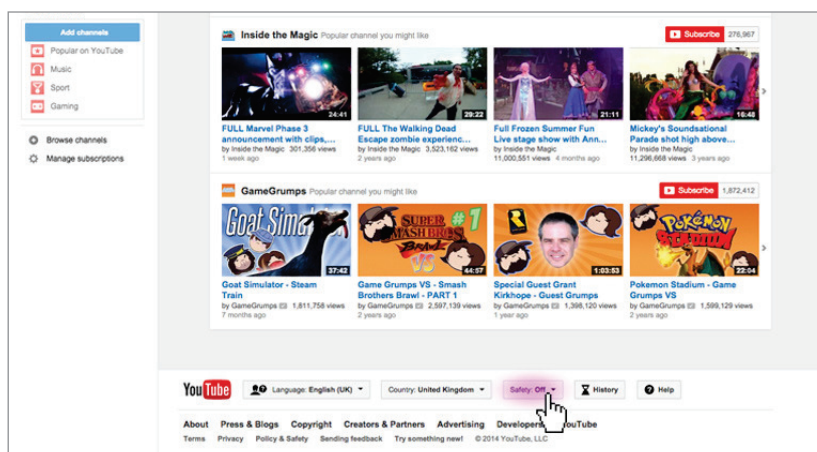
Add channels
Popular on YouTube
Music
Sport
Gaming

Browse channels
Manage subscriptions

Inside the Magic Popular channel you might like
Subscribe 276,967

24:41
FULL Marvel Phase 3 announcement with clips,...
by Inside the Magic 301,356 views
1 week ago

29:22
FULL The Walking Dead Escape zombie experienc...
by Inside the Magic 3,523,162 views
2 years ago

21:11
Full Frozen Summer Fun Live stage show with Ann...
by Inside the Magic
11,000,551 views 4 months ago

16:48
Mickey's Soundsational Parade shot high above...
by Inside the Magic
11,296,668 views 2 years ago

GameGrumps Popular channel you might like
Subscribe 1,872,412

Goat Sim
37:42
Goat Simulator - Steam Train
by GameGrumps 1,811,758 views
7 months ago

SUPER SMASH BROS Brawl #1 VS
44:57
Game Grumps VS - Smash Brothers Brawl - PART 1
by GameGrumps 2,597,139 views
2 years ago

1:03:53
Special Guest Grant Kirkhope - Guest Grumps
by GameGrumps 1,398,120 views
1 year ago

Pokémon Stadium
22:04
Pokemon Stadium - Game Grumps VS
by GameGrumps 1,599,129 views
2 years ago

YouTube
Language: English (UK)
Country: United Kingdom
Safety: Off
History
Help

About Press & Blogs Copyright Creators & Partners Advertising Developers YouTube
Terms Privacy Policy & Safety Sending feedback Try something new! © 2014 YouTube, LLC